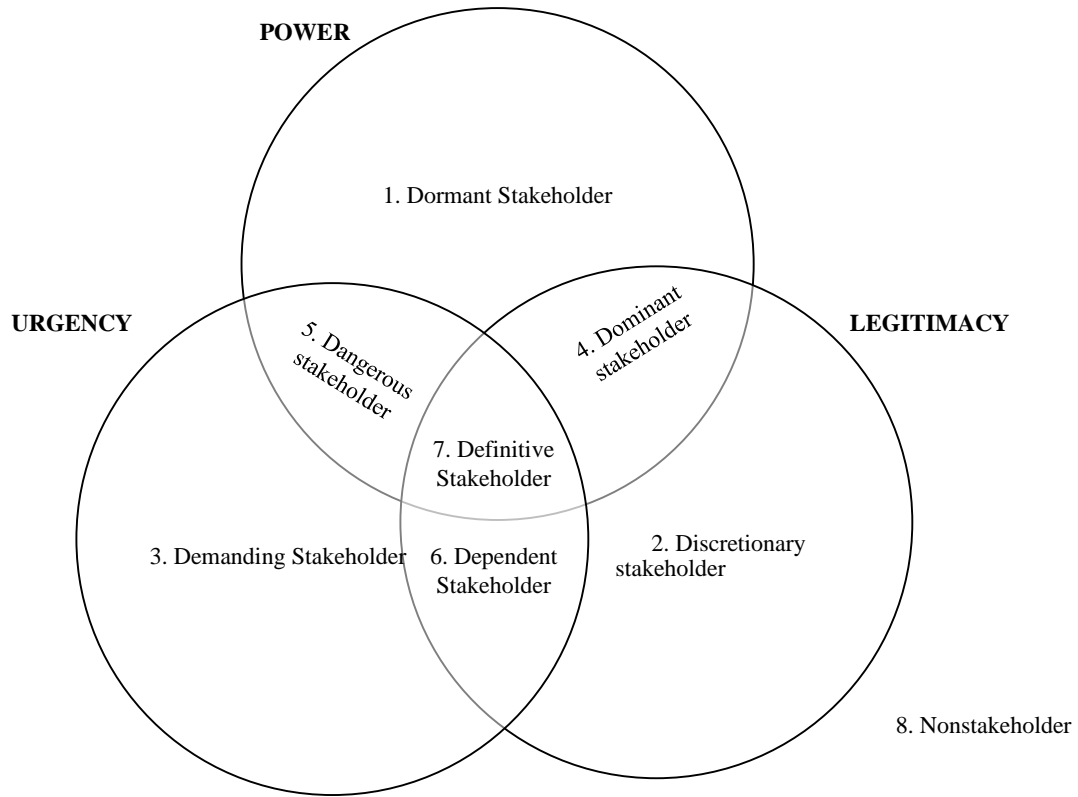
POWER

1. Dormant Stakeholder

URGENCY

LEGITIMACY

5. Dangerous stakeholder

4. Dominant stakeholder

7. Definitive Stakeholder

3. Demanding Stakeholder

6. Dependent Stakeholder

2. Discretionary stakeholder

8. Nonstakeholder